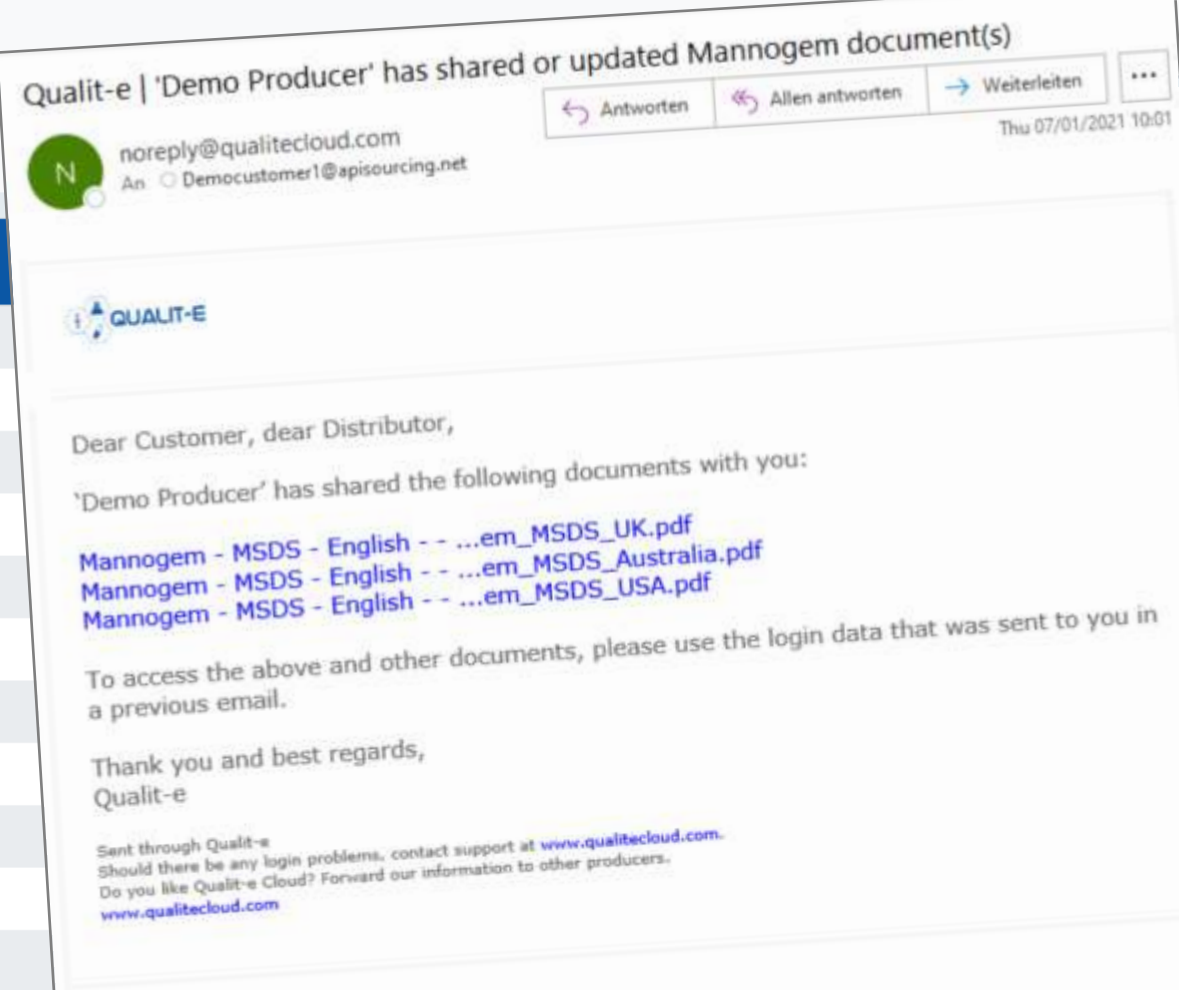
Qualit-e | 'Demo Producer' has shared or updated Mannogem document(s)

Antworten | Allen antworten | Weiterleiten | ...

N

noreply@qualitecloud.com
An Democustomer1@apisourcing.net

Thu 07/01/2021 10:01

QUALIT-E

Dear Customer, dear Distributor,

'Demo Producer' has shared the following documents with you:

Mannogem - MSDS - English - - ...em_MSDS_UK.pdf
Mannogem - MSDS - English - - ...em_MSDS_Australia.pdf
Mannogem - MSDS - English - - ...em_MSDS_USA.pdf

To access the above and other documents, please use the login data that was sent to you in a previous email.

Thank you and best regards,
Qualit-e

Sent through Qualit-e
Should there be any login problems, contact support at www.qualitecloud.com.
Do you like Qualit-e Cloud? Forward our information to other producers.
www.qualitecloud.com